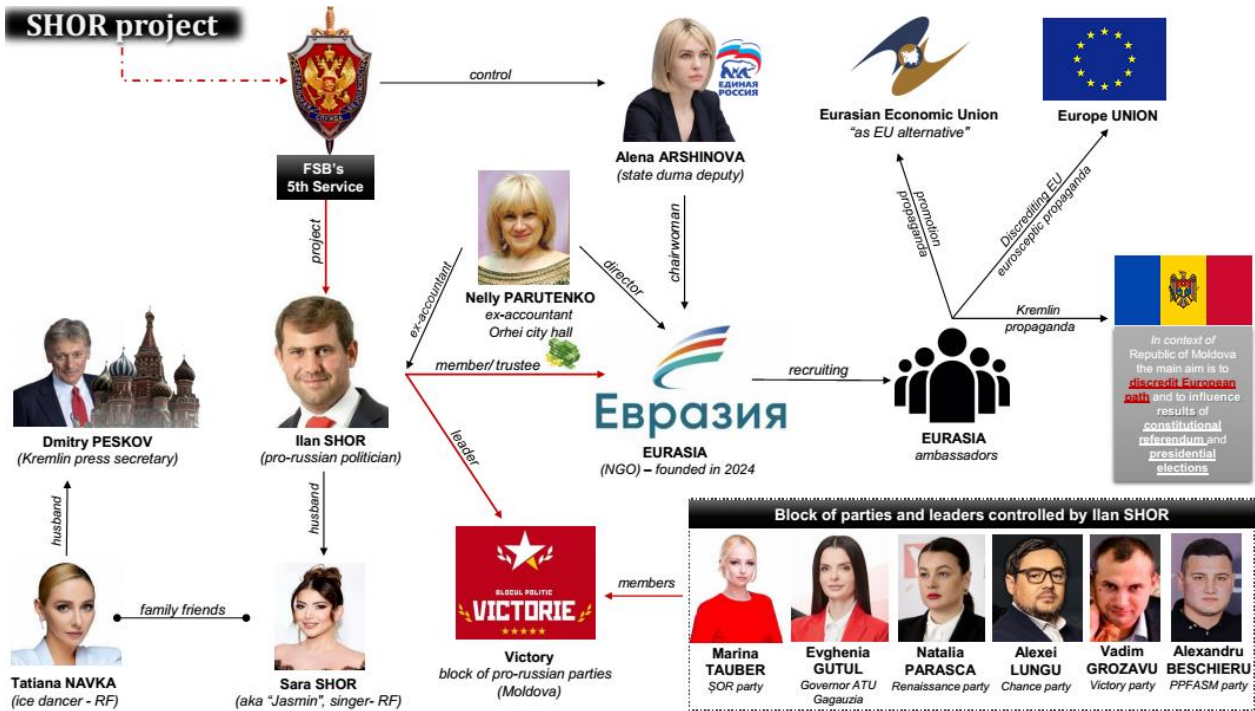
SHOR project

control

FSB's
5th Service

project

Alena ARSHINOVA
(state duma deputy)

ЕДИНАЯ РОССИЯ

chairwoman

Nelly PARUTENKO
ex-accountant
Orhei city hall

ex-accountant

director

Eurasian Economic Union
"as EU alternative"

Europe UNION

promotion propaganda

Discrediting EU euroscepctic propaganda

Kremlin propaganda

In context of Republic of Moldova the main aim is to discredit European path and to influence results of constitutional referendum and presidential elections

Dmitry PESKOV
(Kremlin press secretary)

Ilan SHOR
(pro-russian politician)

member/ trustee

Евразия
EURASIA
(NGO) – founded in 2024

recruiting

EURASIA
ambassadors

leader

husband

husband

Block of parties and leaders controlled by Ilan SHOR

BLOCUL POLITIC
VICTORIE

members

Tatiana NAVKA
(ice dancer - RF)

family friends

Sara SHOR
(aka "Jasmin", singer- RF)

Victory
block of pro-russian parties
(Moldova)

Marina TAUBER
ŞOR party

Evghenia GUTUL
Governor ATU Gagauzia

Natalia PARASCA
Renaissance party

Alexei LUNGU
Chance party

Vadim GROZAVU
Victory party

Alexandru BESCHIERU
PPFASM party